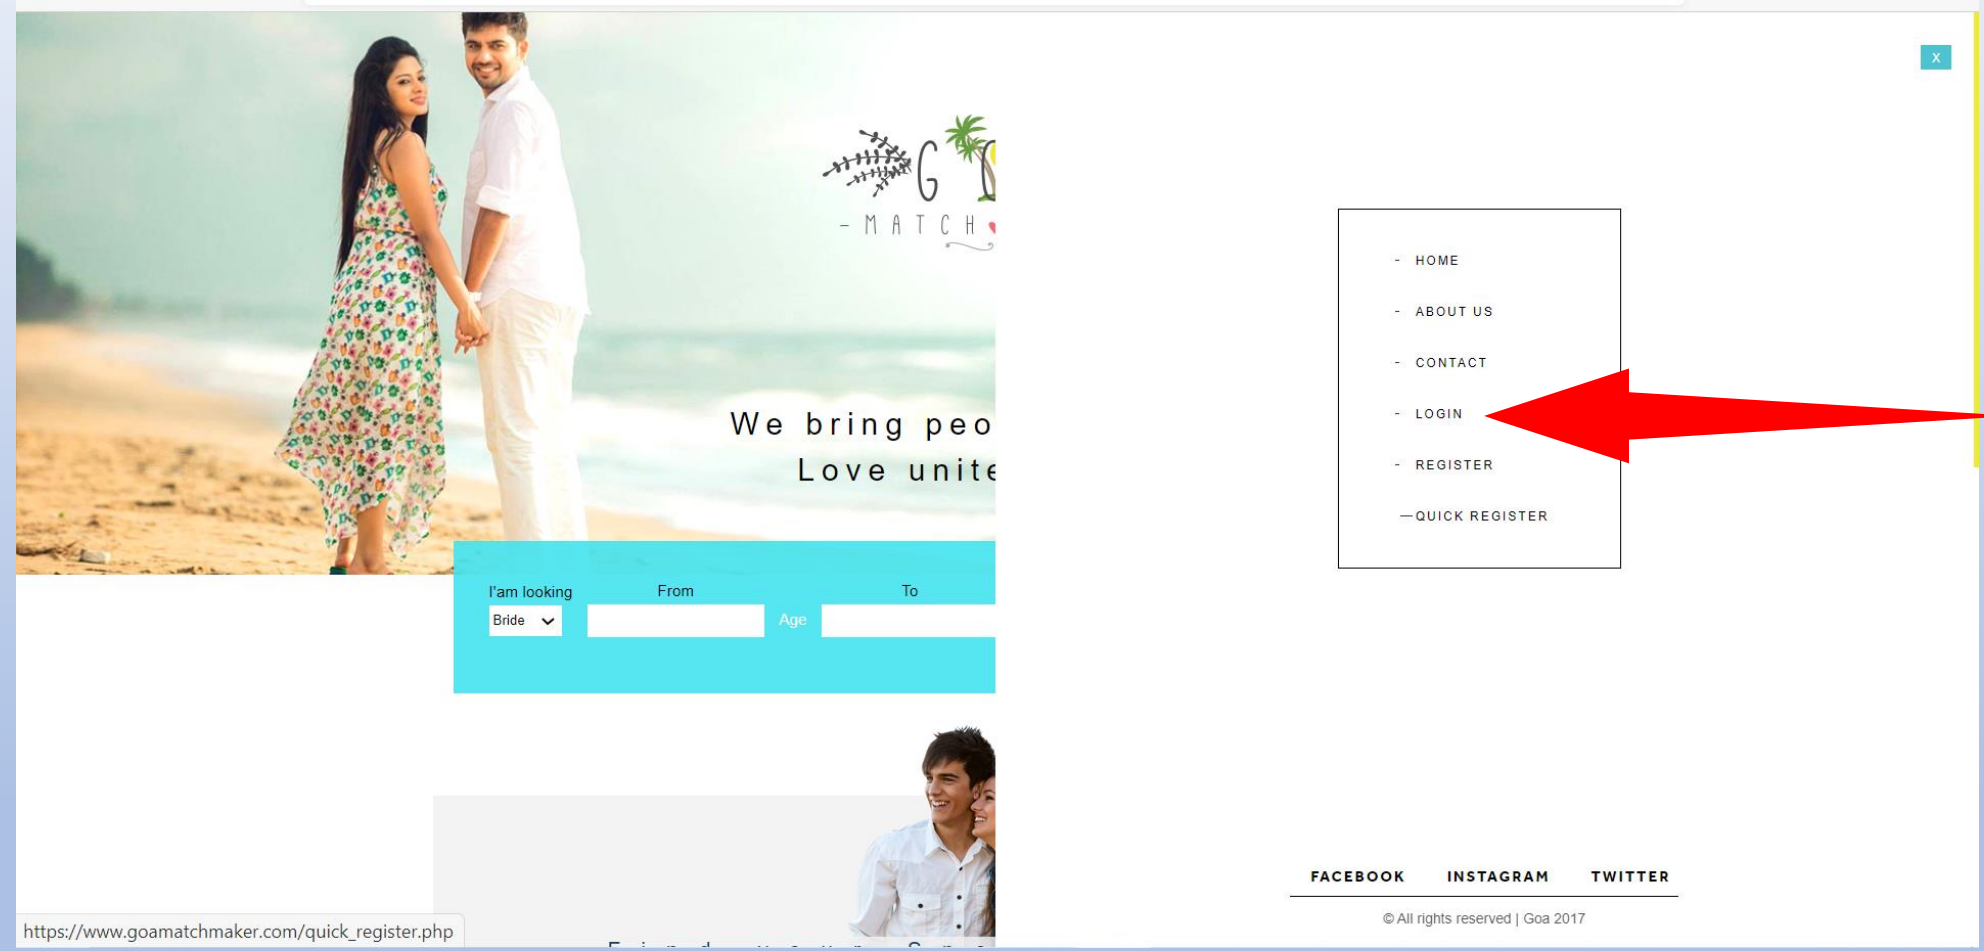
X

G
- MATCH

We bring peo
Love unite

I'am looking
Bride
From
Age
To

- HOME
- ABOUT US
- CONTACT
- LOGIN
- REGISTER
—QUICK REGISTER

FACEBOOK INSTAGRAM TWITTER

© All rights reserved | Goa 2017

https://www.goamatchmaker.com/quick_register.php